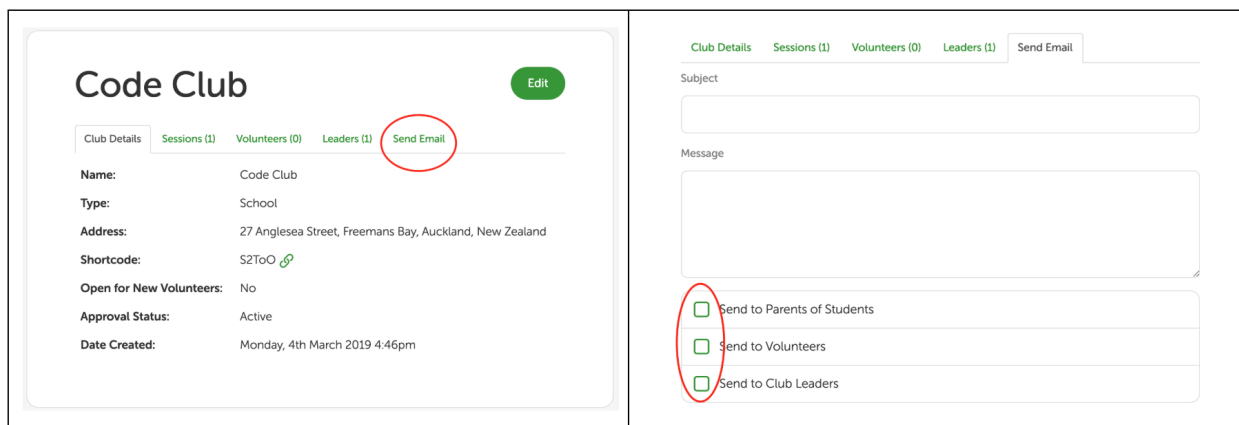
Code Club

Edit

Club Details | Sessions (1) | Volunteers (0) | Leaders (1) | Send Email

| | |
|---|---|
| **Name:** | Code Club |
| **Type:** | School |
| **Address:** | 27 Anglesea Street, Freemans Bay, Auckland, New Zealand |
| **Shortcode:** | S2ToO |
| **Open for New Volunteers:** | No |
| **Approval Status:** | Active |
| **Date Created:** | Monday, 4th March 2019 4:46pm |

Club Details | Sessions (1) | Volunteers (0) | Leaders (1) | Send Email

Subject

Message

Send to Parents of Students

Send to Volunteers

Send to Club Leaders